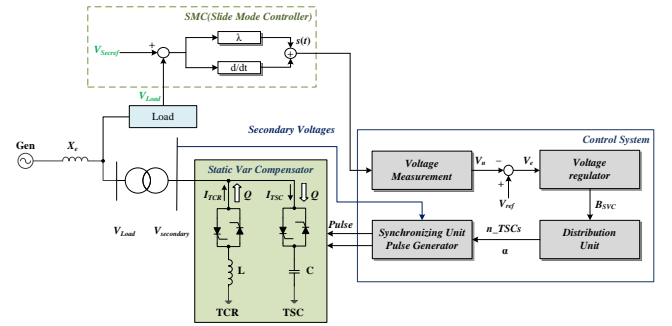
SMC(Slide Mode Controller)

$V_{Secref}$
+
−
λ
d/dt
+
+
s(t)

$V_{Load}$
Load

Secondary Voltages

Control System

Gen
$X_e$

Static Var Compensator

$I_{TCR}$
Q
$I_{TSC}$
Q

L
C
TCR
TSC

$V_{Load}$
$V_{secondary}$

Pulse

Voltage Measurement
$V_u$
−
+
$V_{ref}$
$V_e$
Voltage regulator
$B_{SVC}$

Synchronizing Unit Pulse Generator
n_TSCs
α
Distribution Unit